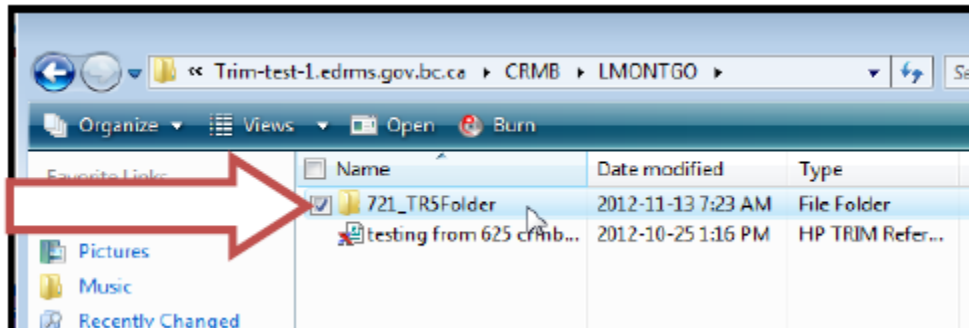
« Trim-test-1.edrms.gov.bc.ca ▸ CRMB ▸ LMONTGO ▸

Se

Organize ▾ Views ▾ Open Burn

Favorite Links

Pictures

Music

Recently Changed

| Name | Date modified | Type |
|---|---|---|
| 721_TR5Folder | 2012-11-13 7:23 AM | File Folder |
| testing from 625 crmb... | 2012-10-25 1:16 PM | HP TRIM Refer... |